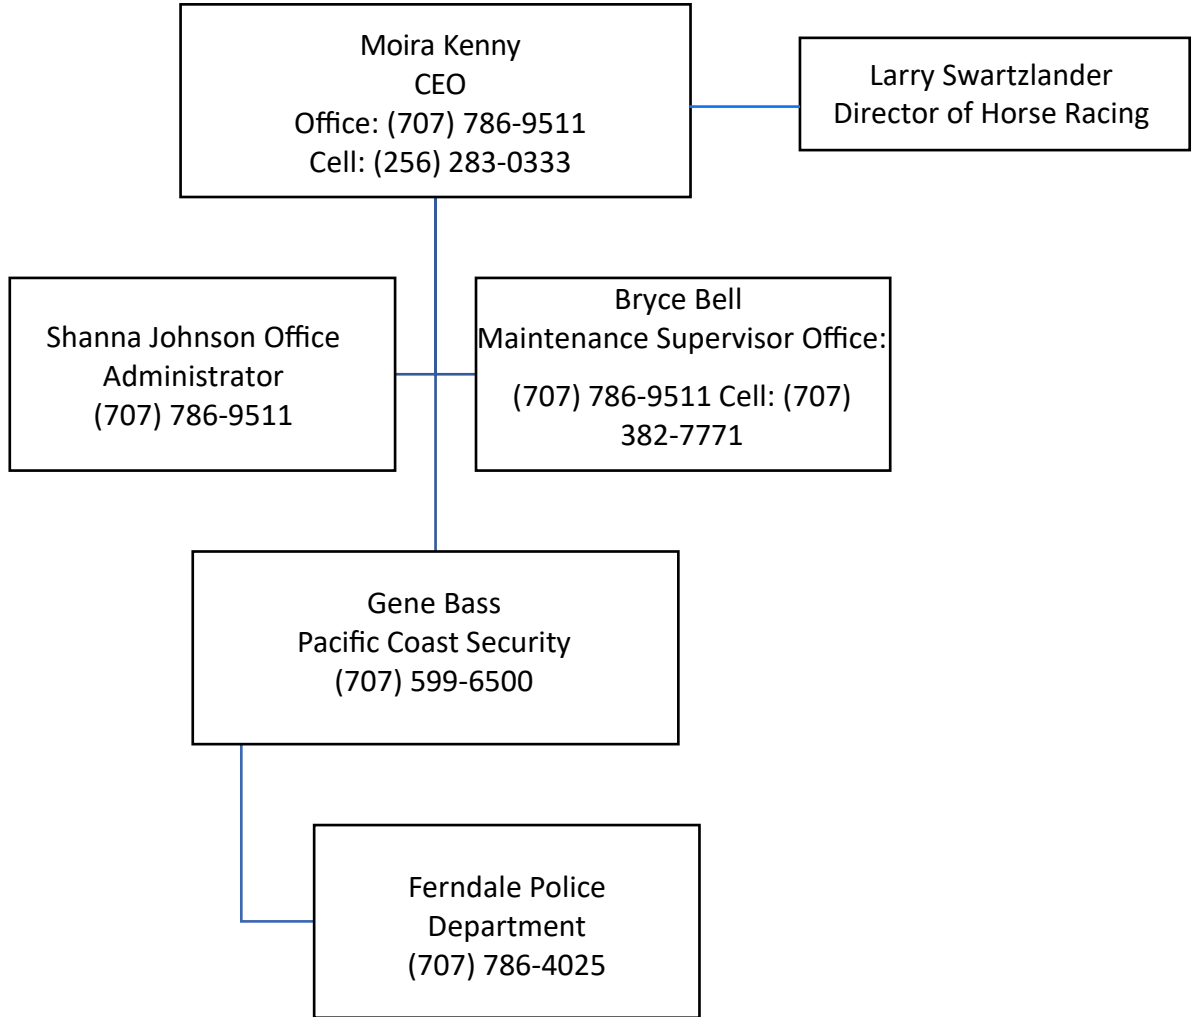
Moira Kenny
CEO
Office: (707) 786-9511
Cell: (256) 283-0333

Larry Swartzlander
Director of Horse Racing

Shanna Johnson Office Administrator
(707) 786-9511

Bryce Bell
Maintenance Supervisor Office:
(707) 786-9511 Cell: (707) 382-7771

Gene Bass
Pacific Coast Security
(707) 599-6500

Ferndale Police Department
(707) 786-4025